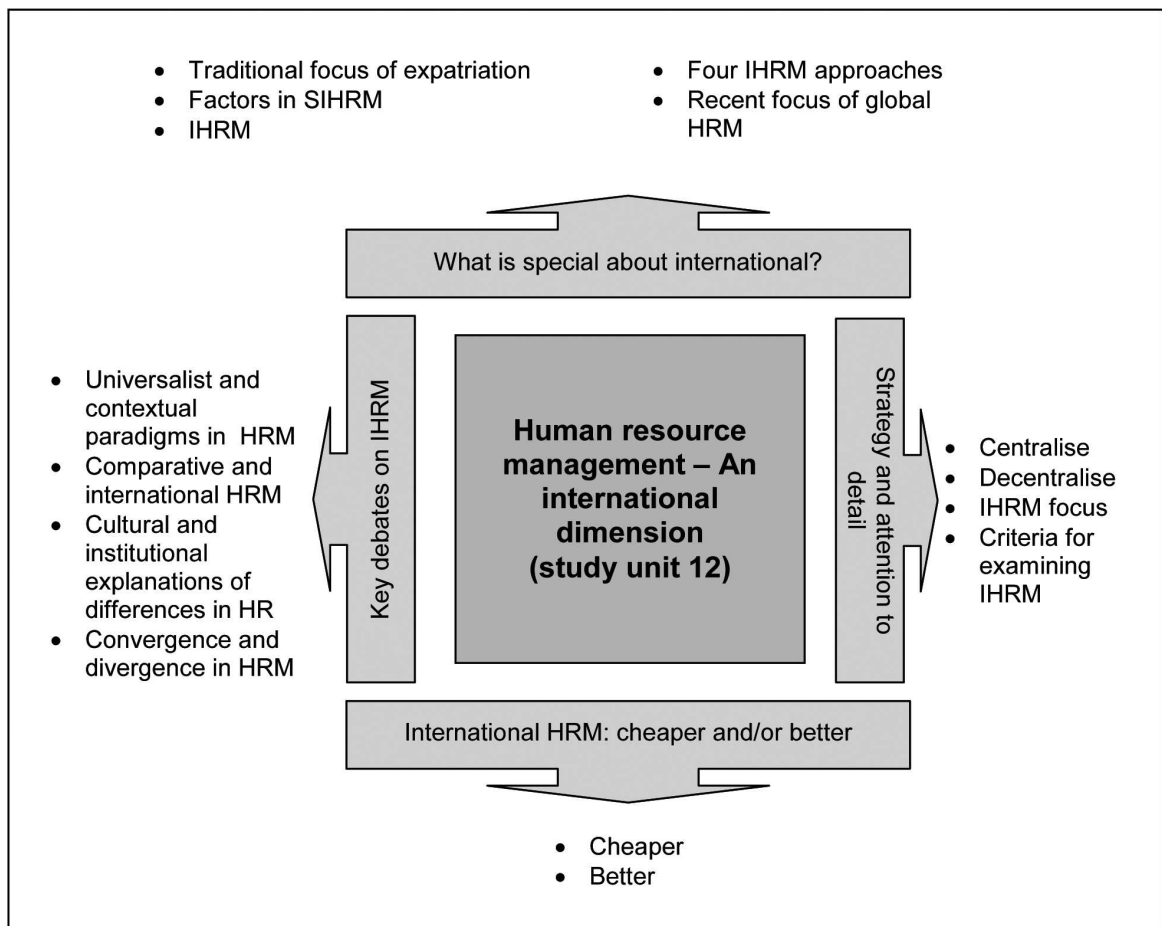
- Traditional focus of expatriation
- Factors in SIHRM
- IHRM

- Four IHRM approaches
- Recent focus of global HRM

What is special about international?

- Universalist and contextual paradigms in HRM
- Comparative and international HRM
- Cultural and institutional explanations of differences in HR
- Convergence and divergence in HRM

Key debates on IHRM

**Human resource management – An international dimension (study unit 12)**

Strategy and attention to detail

- Centralise
- Decentralise
- IHRM focus
- Criteria for examining IHRM

International HRM: cheaper and/or better

- Cheaper
- Better